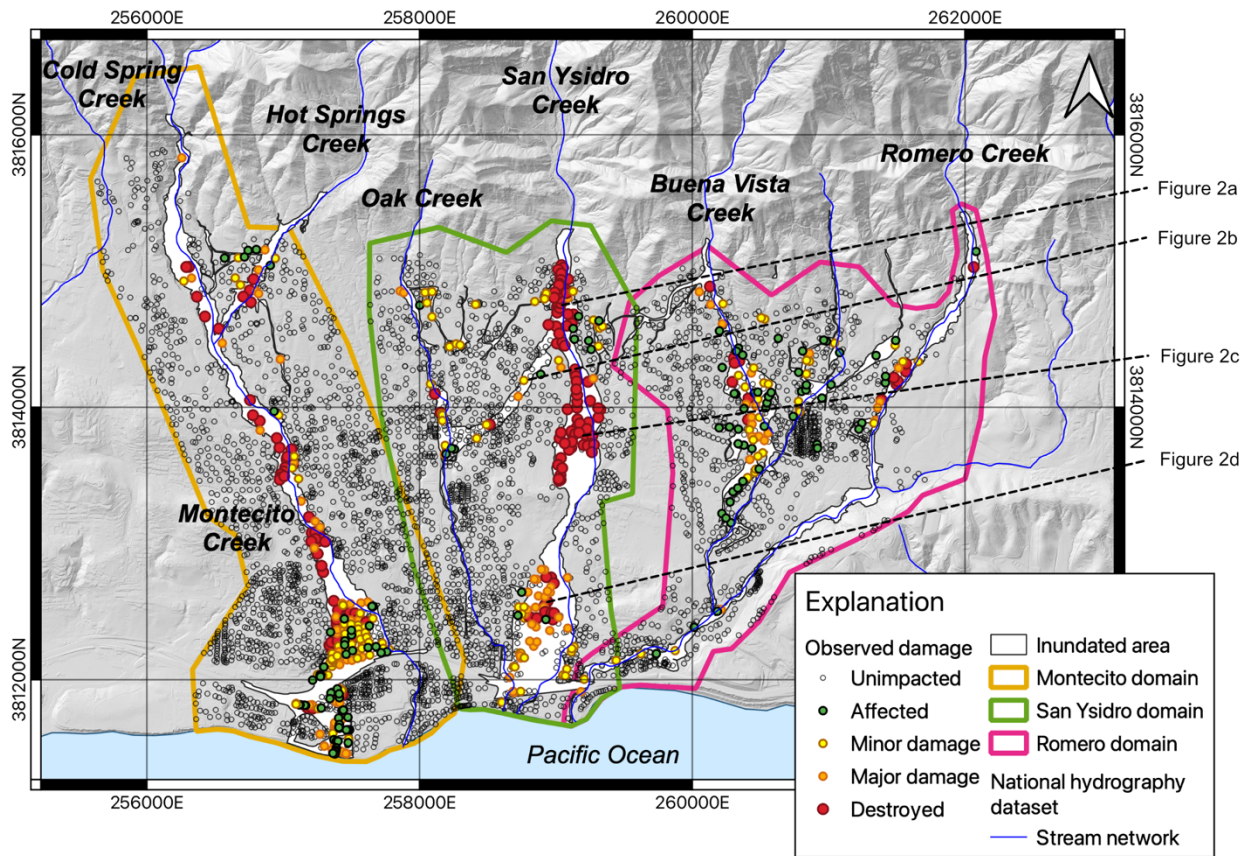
256000E 258000E 260000E 262000E

3816000N 3814000N 3812000N

3816000N 3814000N

Cold Spring Creek

Hot Springs Creek

San Ysidro Creek

Oak Creek

Buena Vista Creek

Romero Creek

Montecito Creek

Pacific Ocean

Figure 2a
Figure 2b
Figure 2c
Figure 2d

256000E 258000E 260000E

Explanation

Observed damage
Unimpacted
Affected
Minor damage
Major damage
Destroyed

Inundated area
Montecito domain
San Ysidro domain
Romero domain
National hydrography dataset
Stream network